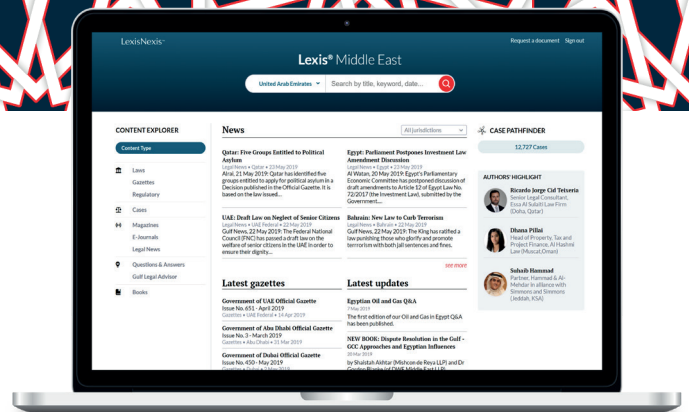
LexisNexis

Request a document Sign out

Lexis® Middle East

United Arab Emirates Search by title, keyword, date...

CONTENT EXPLORER

Content Type

Laws
Gazettes
Regulatory

Cases

Magazines
E-Journals
Legal News

Questions & Answers
Gulf Legal Advisor

Books

News

All jurisdictions

Qatar: Five Groups Entitled to Political Asylum
Legal News • Qatar • 23 May 2019
Alrai, 21 May 2019: Qatar has identified five groups entitled to apply for political asylum in a Decision published in the Official Gazette. It is based on the law issued...

Egypt: Parliament Postpones Investment Law Amendment Discussion
Legal News • Egypt • 23 May 2019
Al Watan, 20 May 2019: Egypt's Parliamentary Economic Committee has postponed discussion of draft amendments to Article 12 of Egypt Law No. 72/2017 (the Investment Law), submitted by the Government....

UAE: Draft Law on Neglect of Senior Citizens
Legal News • UAE Federal • 23 May 2019
Gulf News, 22 May 2019: The Federal National Council (FNC) has passed a draft law on the welfare of senior citizens in the UAE in order to ensure their dignity...

Bahrain: New Law to Curb Terrorism
Legal News • Bahrain • 23 May 2019
Gulf News, 21 May 2019: The King has ratified a law punishing those who glorify and promote terrorism with both jail sentences and fines.

see more

Latest gazettes

Government of UAE Official Gazette
Issue No. 651 - April 2019
Gazettes • UAE Federal • 14 Apr 2019

Government of Abu Dhabi Official Gazette
Issue No. 3 - March 2019
Gazettes • Abu Dhabi • 31 Mar 2019

Government of Dubai Official Gazette
Issue No. 450 - May 2019

Latest updates

Egyptian Oil and Gas Q&A
7 May 2019
The first edition of our Oil and Gas in Egypt Q&A has been published.

NEW BOOK: Dispute Resolution in the Gulf - GCC Approaches and Egyptian Influences
30 Mar 2019
by Shalstah Akhtar (Mishcon de Reya LLP) and Dr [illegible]

CASE PATHFINDER

12,727 Cases

AUTHORS' HIGHLIGHT

Ricardo Jorge Cid Teixeira
Senior Legal Consultant, Essa Al Sulaiti Law Firm (Doha, Qatar)

Dhana Pillai
Head of Property, Tax and Project Finance, Al Hashmi Law (Muscat, Oman)

Suhaib Hammad
Partner, Hammad & Al-Mehdar in alliance with Simmons and Simmons (Jeddah, KSA)